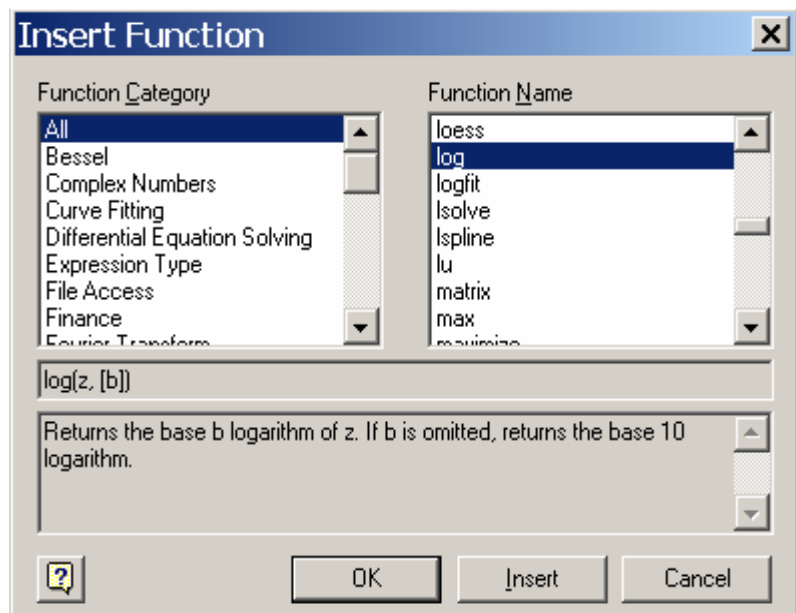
Insert Function

Function Category

All
Bessel
Complex Numbers
Curve Fitting
Differential Equation Solving
Expression Type
File Access
Finance
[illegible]

Function Name

loess
log
logfit
lsolve
lspline
lu
matrix
max
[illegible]

log(z, [b])

Returns the base b logarithm of z. If b is omitted, returns the base 10 logarithm.

?

OK

Insert

Cancel